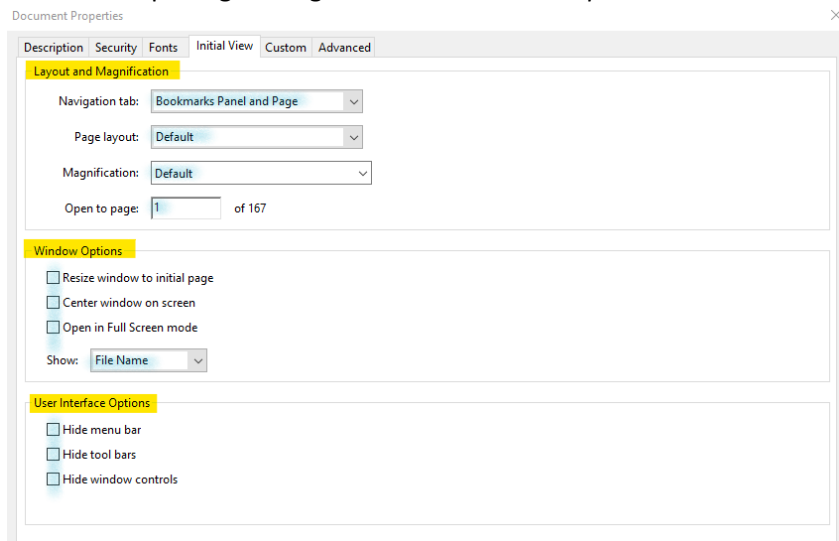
Document Properties

Description Security Fonts Initial View Custom Advanced

Layout and Magnification

Navigation tab: Bookmarks Panel and Page

Page layout: Default

Magnification: Default

Open to page: 1 of 167

Window Options

Resize window to initial page

Center window on screen

Open in Full Screen mode

Show: File Name

User Interface Options

Hide menu bar

Hide tool bars

Hide window controls